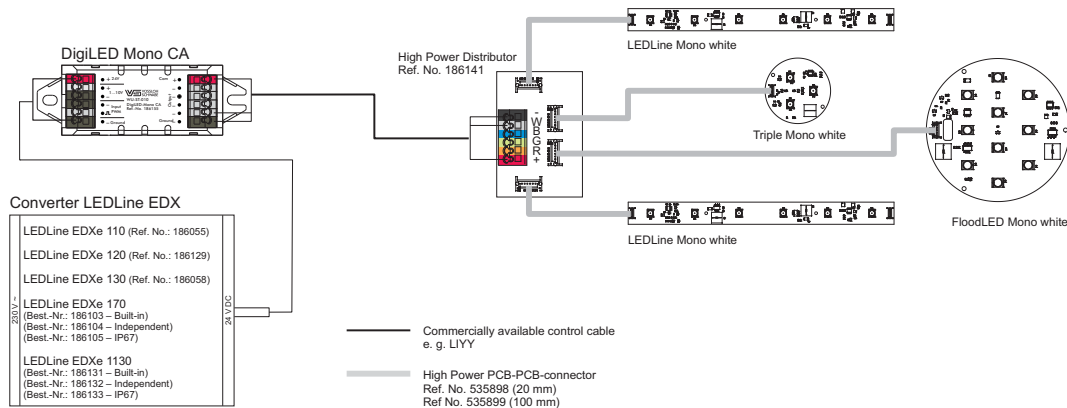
DigiLED Mono CA

High Power Distributor
Ref. No. 186141

LEDLine Mono white

Triple Mono white

FloodLED Mono white

LEDLine Mono white

W
B
G
R
+

Converter LEDLine EDX

LEDLine EDXe 110 (Ref. No.: 186055)

LEDLine EDXe 120 (Ref. No.: 186129)

LEDLine EDXe 130 (Ref. No.: 186058)

LEDLine EDXe 170
(Best.-Nr.: 186103 – Built-in)
(Best.-Nr.: 186104 – Independent)
(Best.-Nr.: 186105 – IP67)

LEDLine EDXe 1130
(Best.-Nr.: 186131 – Built-in)
(Best.-Nr.: 186132 – Independent)
(Best.-Nr.: 186133 – IP67)

230 V ~

24 V DC

Commercially available control cable
e. g. LIYY

High Power PCB-PCB-connector
Ref. No. 535898 (20 mm)
Ref No. 535899 (100 mm)